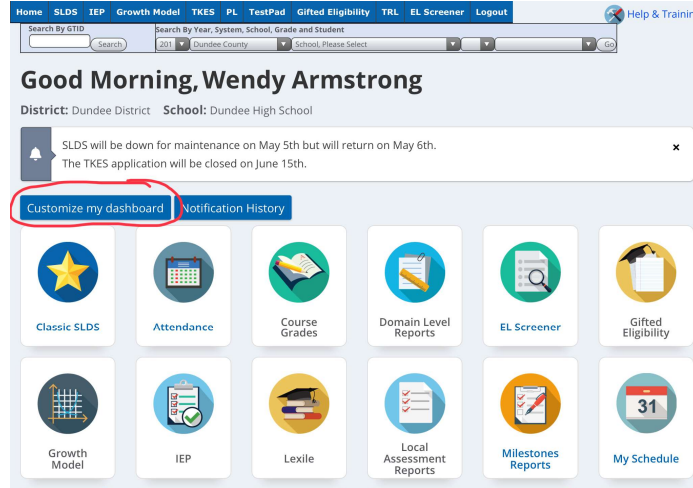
Home SLDS IEP Growth Model TKES PL TestPad Gifted Eligibility TRL EL Screener Logout

Help & Trainin

Search By GTID

Search

Search By Year, System, School, Grade and Student

201 Dundee County School, Please Select Go

Good Morning, Wendy Armstrong

District: Dundee District School: Dundee High School

SLDS will be down for maintenance on May 5th but will return on May 6th.
The TKES application will be closed on June 15th.

×

Customize my dashboard

Notification History

Classic SLDS

Attendance

31

Course Grades

Domain Level Reports

EL Screener

Gifted Eligibility

Growth Model

IEP

Lexile

Local Assessment Reports

Milestones Reports

31

My Schedule